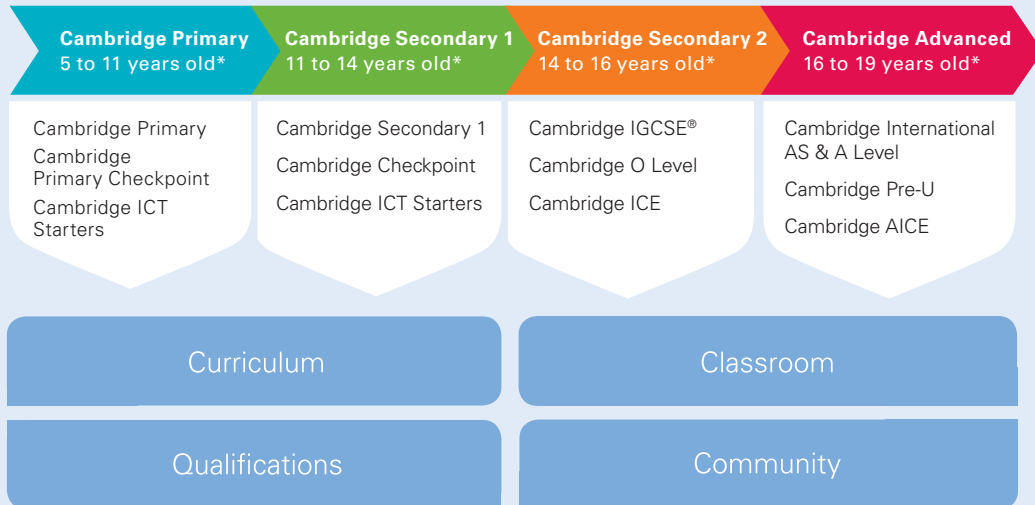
Cambridge Primary
5 to 11 years old*

Cambridge Secondary 1
11 to 14 years old*

Cambridge Secondary 2
14 to 16 years old*

Cambridge Advanced
16 to 19 years old*

Cambridge Primary

Cambridge Primary Checkpoint

Cambridge ICT Starters

Cambridge Secondary 1

Cambridge Checkpoint

Cambridge ICT Starters

Cambridge IGCSE®

Cambridge O Level

Cambridge ICE

Cambridge International AS & A Level

Cambridge Pre-U

Cambridge AICE

Curriculum

Classroom

Qualifications

Community